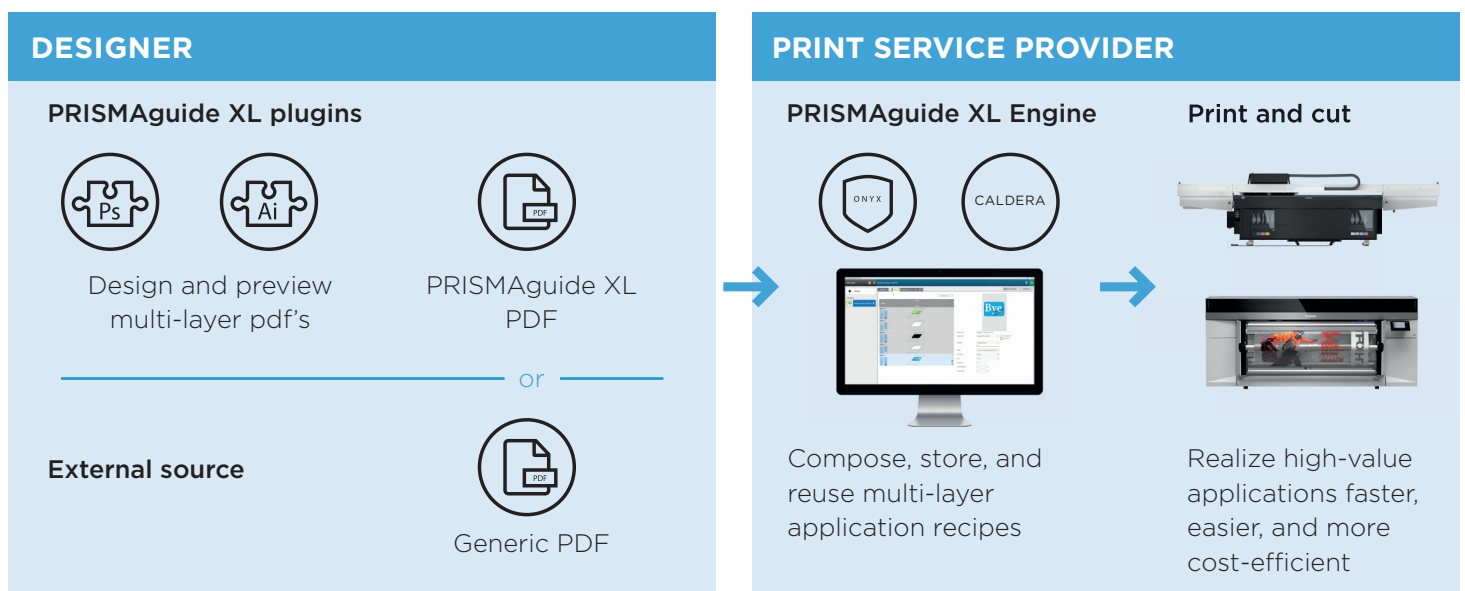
DESIGNER

PRISMAguide XL plugins

Ps

Ai

Design and preview multi-layer pdf's

PDF

PRISMAguide XL PDF

or

External source

PDF

Generic PDF

PRINT SERVICE PROVIDER

PRISMAguide XL Engine

ONYX

CALDERA

Bye

Compose, store, and reuse multi-layer application recipes

Print and cut

Realize high-value applications faster, easier, and more cost-efficient